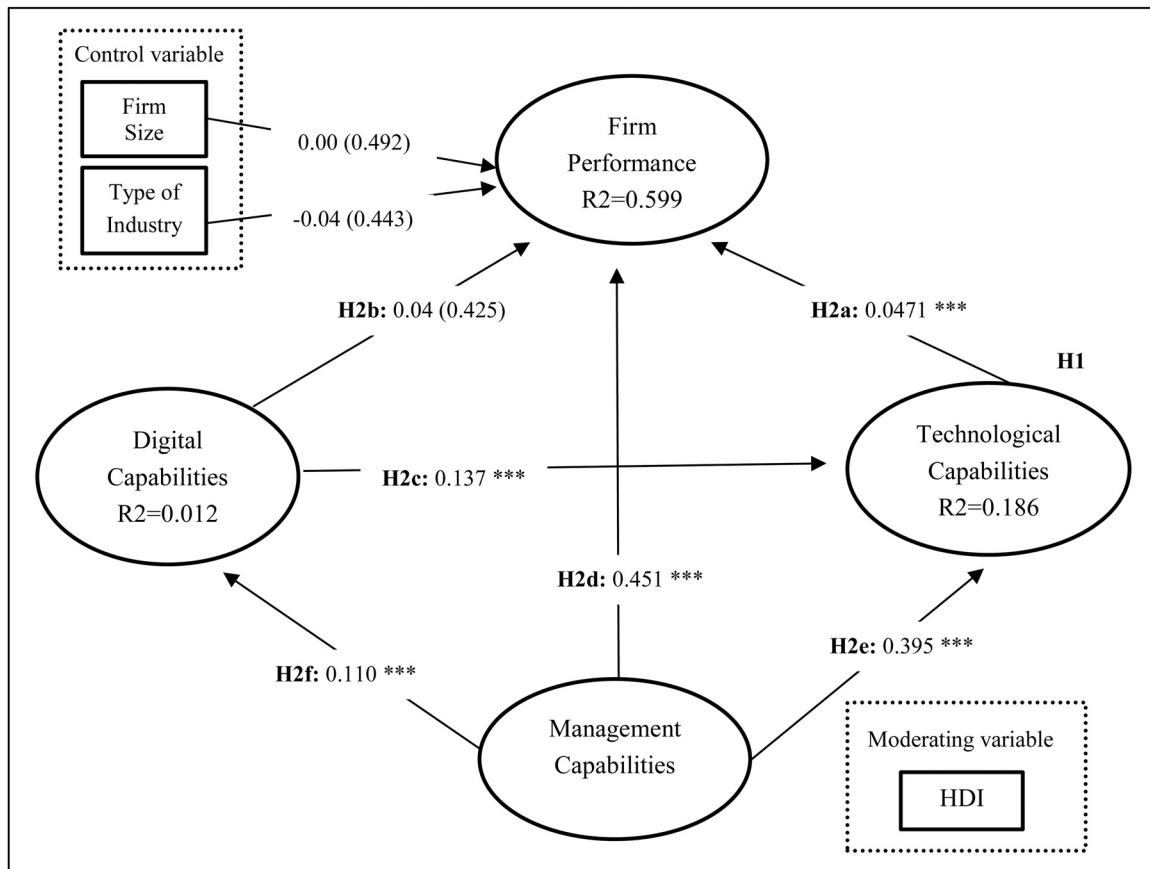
Control variable

Firm Size

Type of Industry

0.00 (0.492)

-0.04 (0.443)

Firm Performance
R2=0.599

H2b: 0.04 (0.425)

H2a: 0.0471 ***

H1

Digital Capabilities
R2=0.012

H2c: 0.137 ***

Technological Capabilities
R2=0.186

H2d: 0.451 ***

H2e: 0.395 ***

H2f: 0.110 ***

Management Capabilities

Moderating variable

HDI